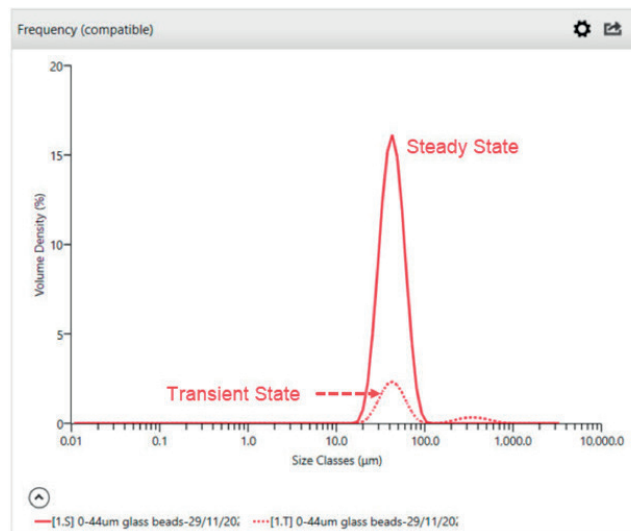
Frequency (compatible)

20
15
10
5
0

Volume Density (%)

Steady State

Transient State

0.01
0.1
1.0
10.0
100.0
1,000.0
10,000.0

Size Classes (μm)

[1.S] 0-44um glass beads-29/11/20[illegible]
[1.T] 0-44um glass beads-29/11/20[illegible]